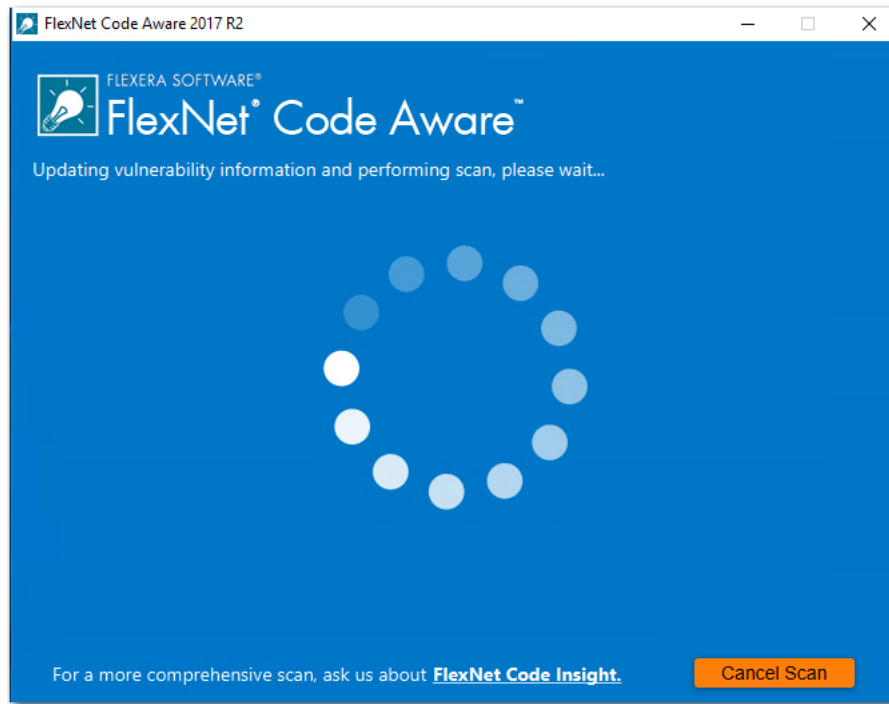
FlexNet Code Aware 2017 R2

FLEXERA SOFTWARE®
FlexNet® Code Aware™

Updating vulnerability information and performing scan, please wait...

For a more comprehensive scan, ask us about FlexNet Code Insight.

Cancel Scan